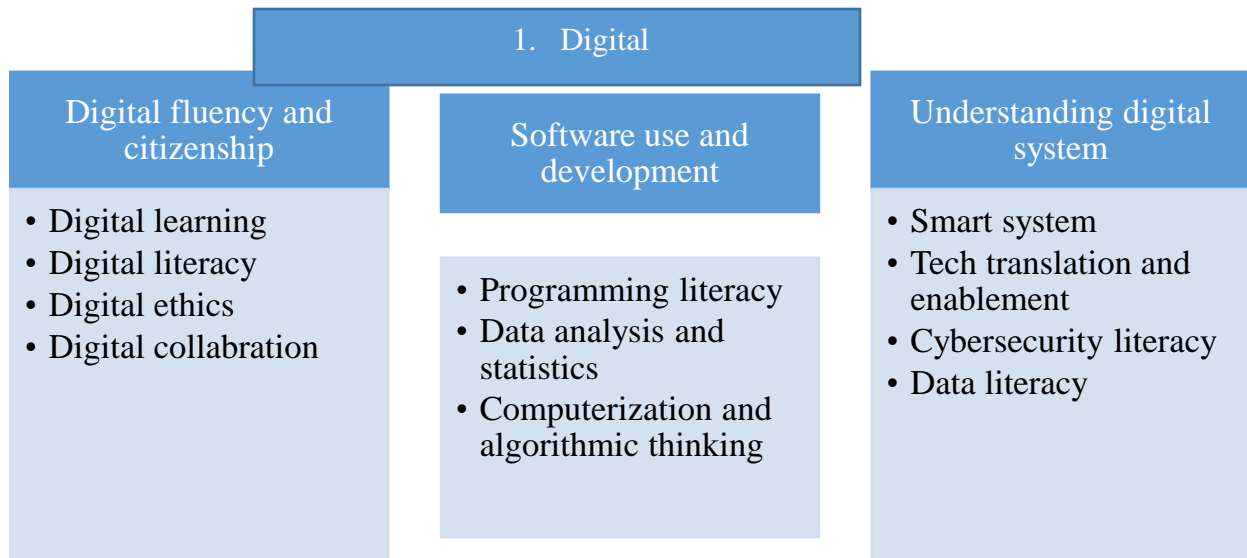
1. Digital

Digital fluency and citizenship

• Digital learning
• Digital literacy
• Digital ethics
• Digital collabration

Software use and development

• Programming literacy
• Data analysis and statistics
• Computerization and algorithmic thinking

Understanding digital system

• Smart system
• Tech translation and enablement
• Cybersecurity literacy
• Data literacy